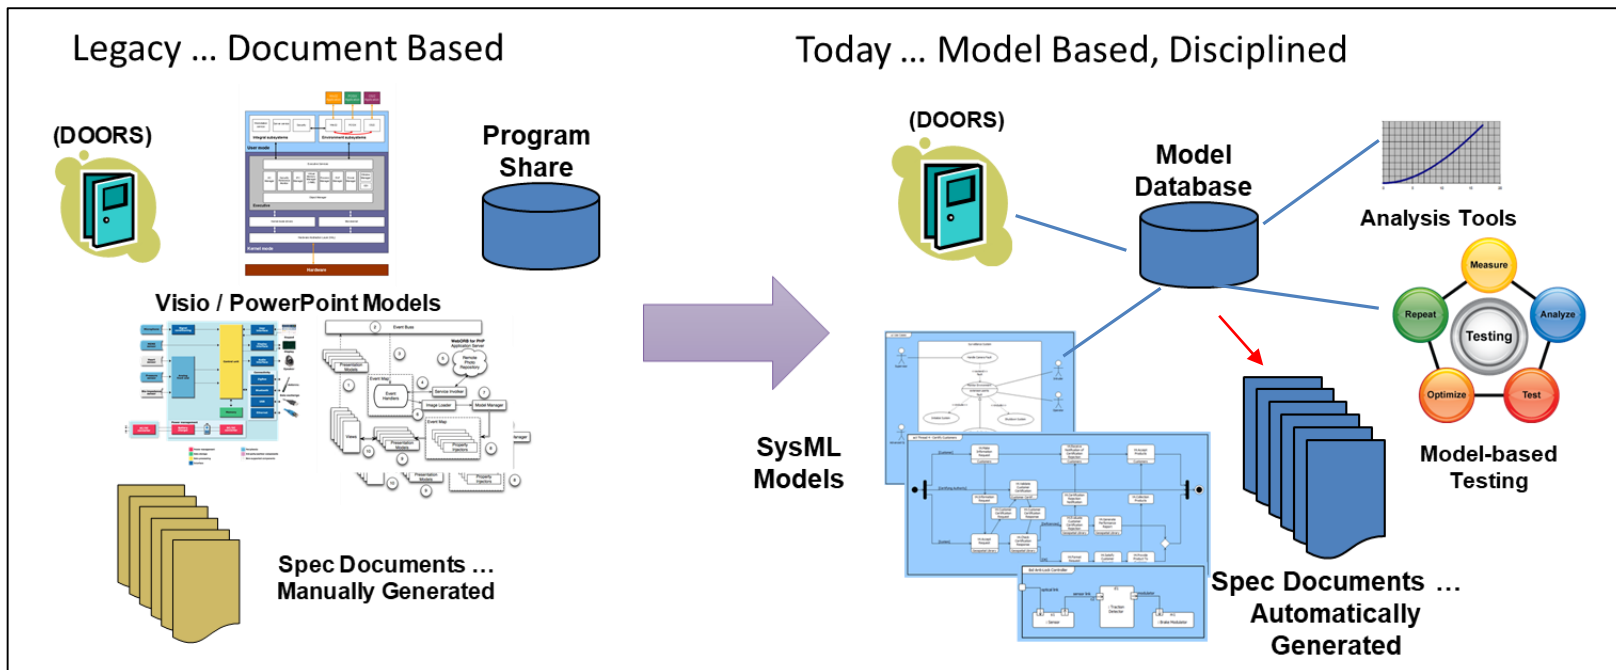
Legacy … Document Based

(DOORS)

Program Share

Visio / PowerPoint Models

Spec Documents … Manually Generated

Today … Model Based, Disciplined

(DOORS)

Model Database

Analysis Tools

Measure

Repeat

Analyze

Testing

Optimize

Test

Model-based Testing

SysML Models

Spec Documents … Automatically Generated